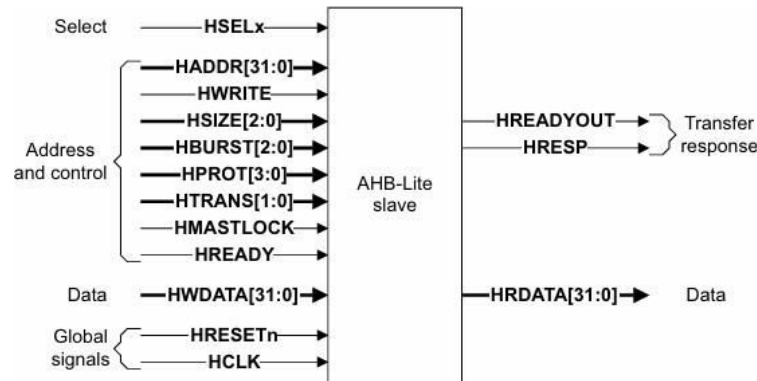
Select
HSELx
Address and control
HADDR[31:0]
HWRITE
HSIZE[2:0]
HBURST[2:0]
HPROT[3:0]
HTRANS[1:0]
HMASTLOCK
HREADY
Data
HWDATA[31:0]
Global signals
HRESETn
HCLK

AHB-Lite slave

HREADYOUT
HRESP
Transfer response
HRDATA[31:0]
Data